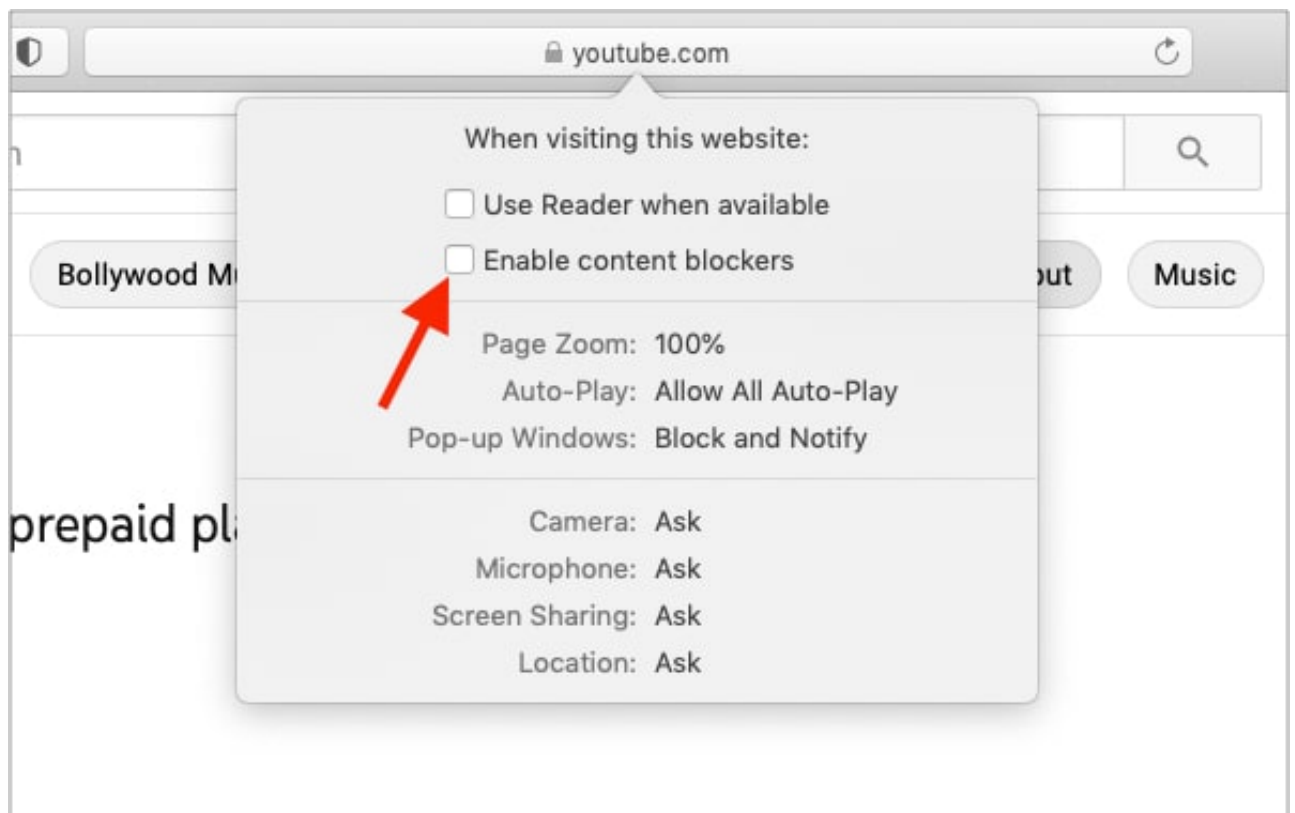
youtube.com

h

Bollywood Mu

ut

Music

prepaid pl

When visiting this website:

Use Reader when available

Enable content blockers

Page Zoom: 100%

Auto-Play: Allow All Auto-Play

Pop-up Windows: Block and Notify

Camera: Ask

Microphone: Ask

Screen Sharing: Ask

Location: Ask